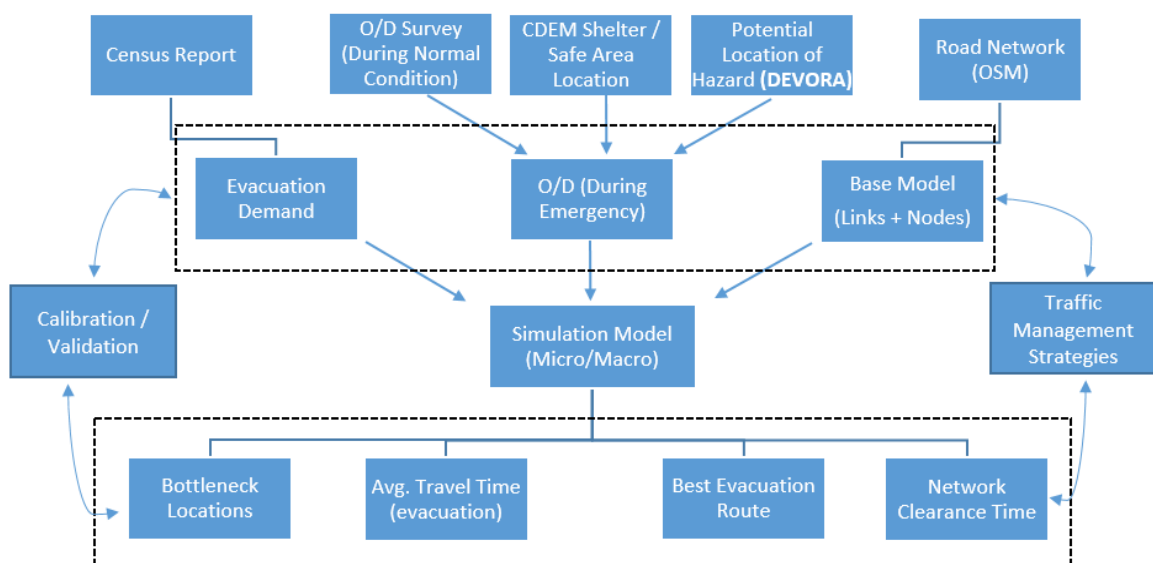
Census Report

O/D Survey (During Normal Condition)

CDEM Shelter / Safe Area Location

Potential Location of Hazard **(DEVORA)**

Road Network (OSM)

Evacuation Demand

O/D (During Emergency)

Base Model (Links + Nodes)

Calibration / Validation

Simulation Model (Micro/Macro)

Traffic Management Strategies

Bottleneck Locations

Avg. Travel Time (evacuation)

Best Evacuation Route

Network Clearance Time